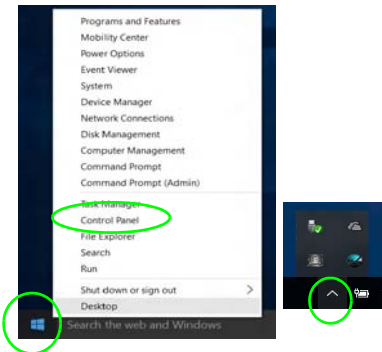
Programs and Features
Mobility Center
Power Options
Event Viewer
System
Device Manager
Network Connections
Disk Management
Computer Management
Command Prompt
Command Prompt (Admin)

Task Manager
Control Panel
File Explorer
Search
Run

Shut down or sign out >
Desktop

Search the web and Windows